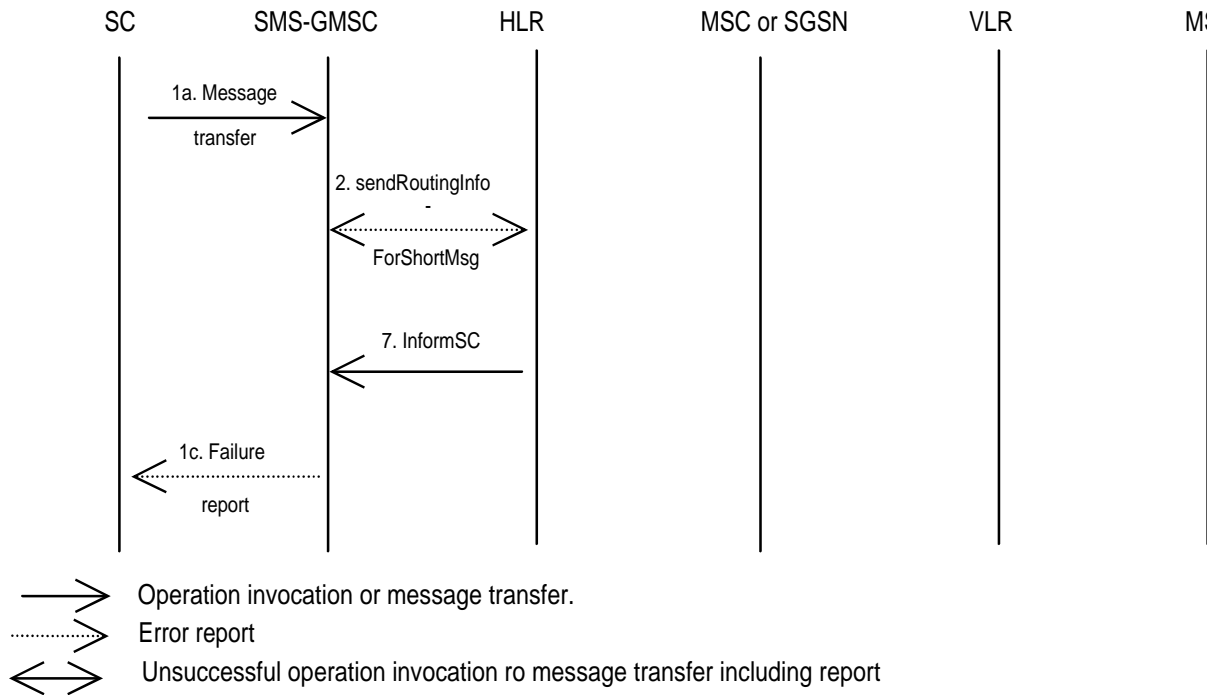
SC SMS-GMSC HLR MSC or SGSN VLR MS

1a. Message transfer

2. sendRoutingInfo - ForShortMsg

7. InformSC

1c. Failure report

Operation invocation or message transfer.

Error report

Unsuccessful operation invocation ro message transfer including report